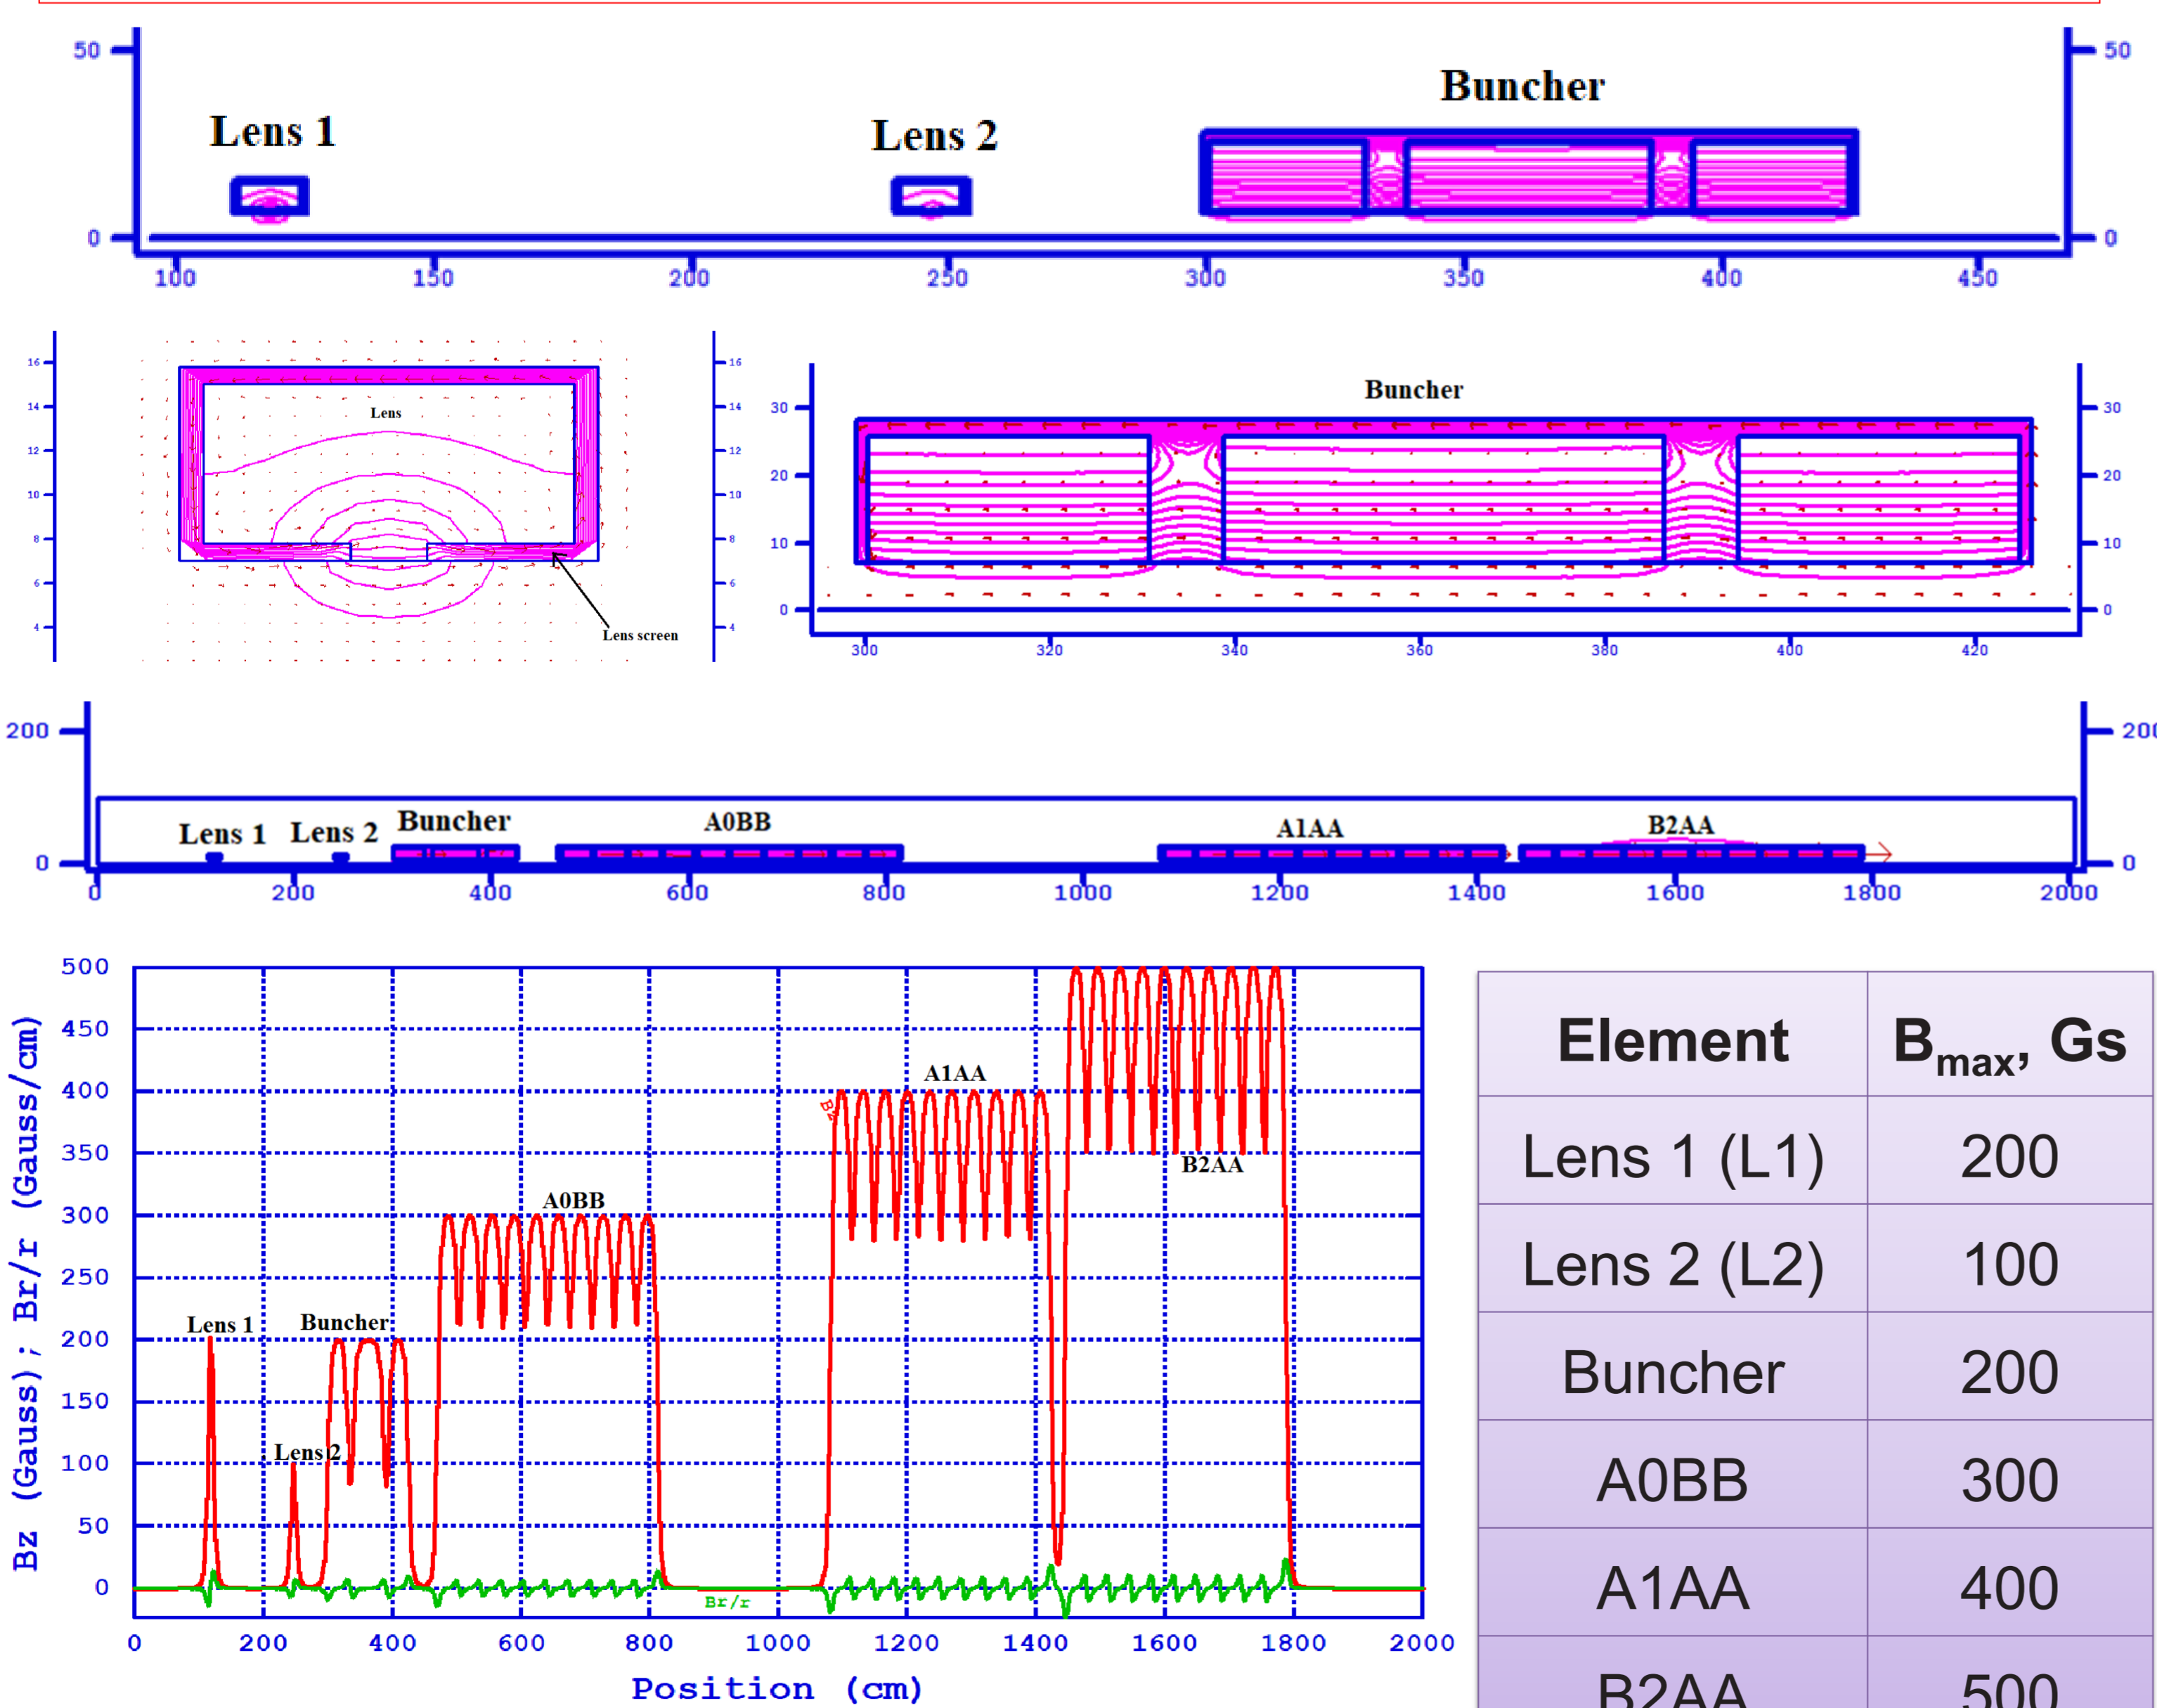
50
0
100
150
200
250
300
350
400
450
50
0
Lens 1
Lens 2
Buncher

16
14
12
10
8
6
4
Lens
Lens screen
16
14
12
10
8
6
4

Buncher
30
20
10
0
300
320
340
360
380
400
420
30
20
10
0

200
0
Lens 1
Lens 2
Buncher
A0BB
A1AA
B2AA
0
200
400
600
800
1000
1200
1400
1600
1800
2000
200
0

Bz (Gauss); Br/r (Gauss/cm)
500
450
400
350
300
250
200
150
100
50
0
Lens 1
Buncher
Lens 2
A0BB
A1AA
B2AA
Bz
Br/r
0
200
400
600
800
1000
1200
1400
1600
1800
2000
Position (cm)

| Element | $B_{max}$, Gs |
|---|---|
| Lens 1 (L1) | 200 |
| Lens 2 (L2) | 100 |
| Buncher | 200 |
| A0BB | 300 |
| A1AA | 400 |
| B2AA | 500 |